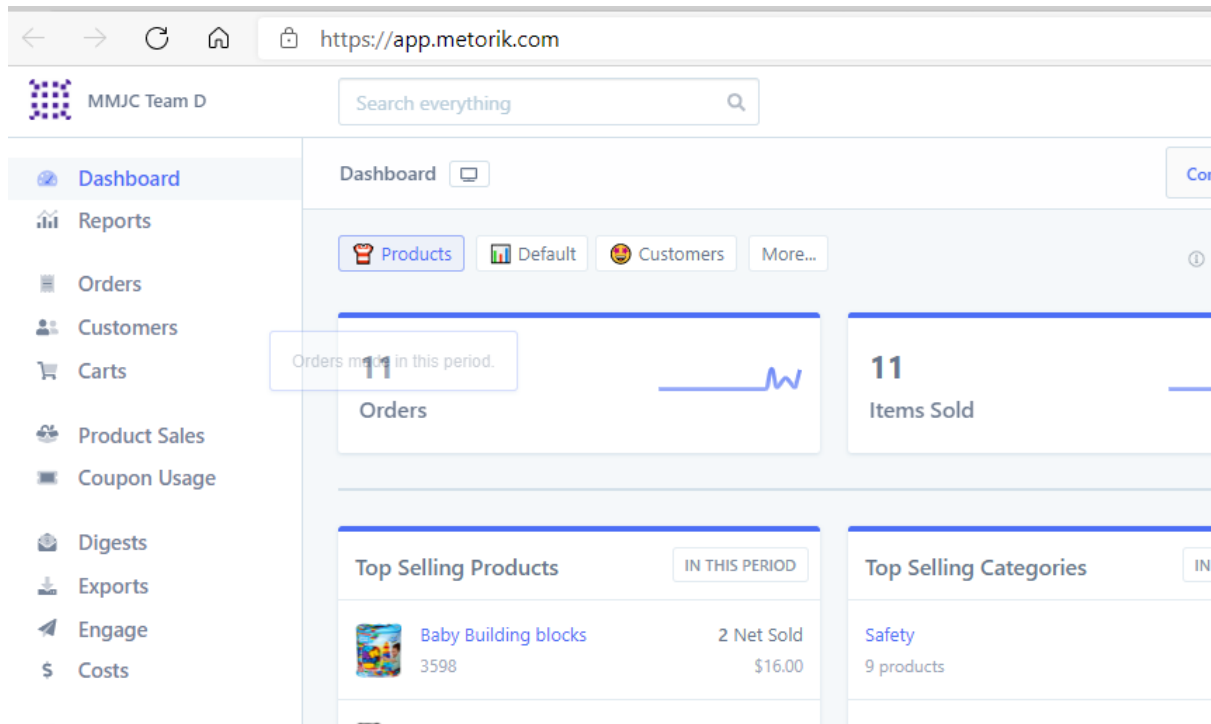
https://app.metorik.com

MMJC Team D

Search everything

Dashboard
Reports

Orders
Customers
Carts

Product Sales
Coupon Usage

Digests
Exports
Engage
$ Costs

Dashboard

Co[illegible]

Products
Default
Customers
More...

Orders made in this period.

11
Orders

11
Items Sold

Top Selling Products
IN THIS PERIOD

Baby Building blocks
3598
2 Net Sold
$16.00

Top Selling Categories
IN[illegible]

Safety
9 products